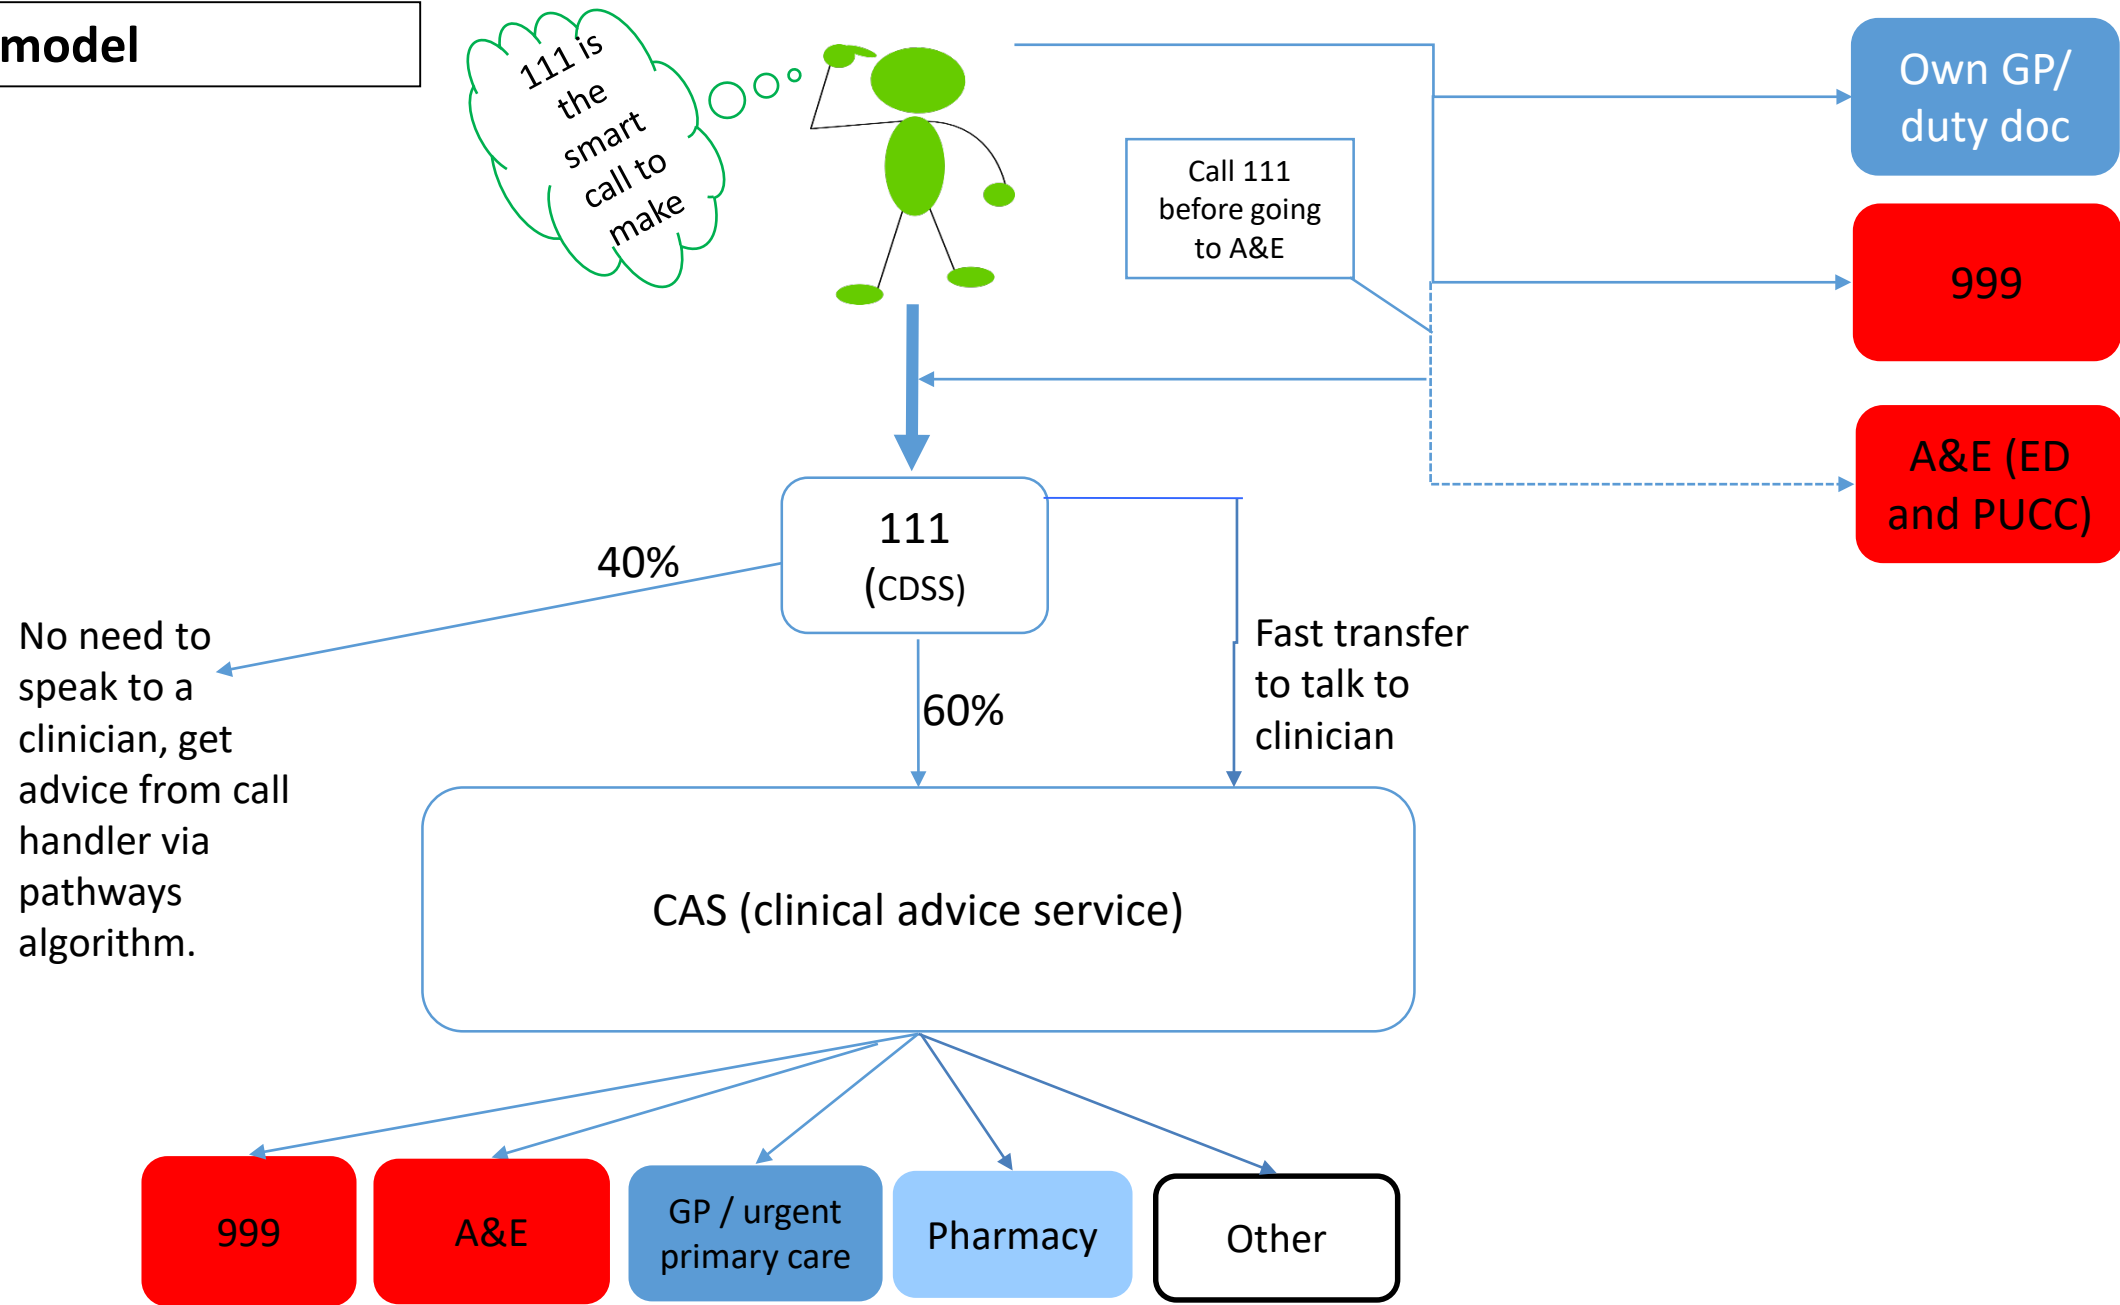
model

111 is the smart call to make

Call 111 before going to A&E

Own GP/ duty doc

999

A&E (ED and PUCC)

111 (CDSS)

40%

No need to speak to a clinician, get advice from call handler via pathways algorithm.

60%

Fast transfer to talk to clinician

CAS (clinical advice service)

999

A&E

GP / urgent primary care

Pharmacy

Other